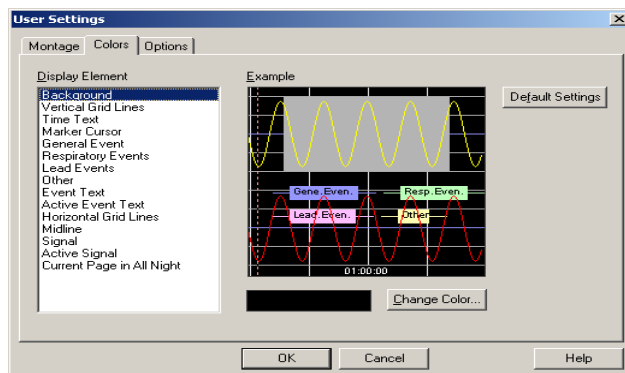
User Settings

Montage | Colors | Options

Display Element

Background
Vertical Grid Lines
Time Text
Marker Cursor
General Event
Respiratory Events
Lead Events
Other
Event Text
Active Event Text
Horizontal Grid Lines
Midline
Signal
Active Signal
Current Page in All Night

Example

Gene. Even.
Resp. Even.
Lead. Even.
Other
01:00:00

Default Settings

Change Color...

OK
Cancel
Help